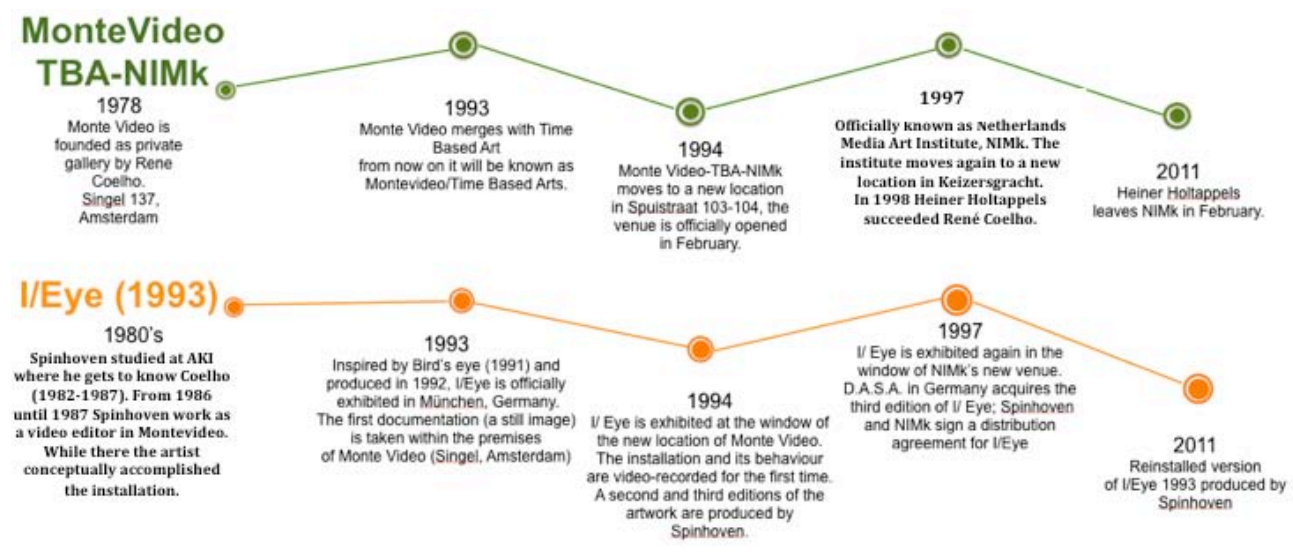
MonteVideo
TBA-NIMk

1978
Monte Video is founded as private gallery by Rene Coelho.
Singel 137, Amsterdam

1993
Monte Video merges with Time Based Art
from now on it will be known as Montevideo/Time Based Arts.

1994
Monte Video-TBA-NIMk moves to a new location in Spuistraat 103-104, the venue is officially opened in February.

1997
Officially known as Netherlands Media Art Institute, NIMk. The institute moves again to a new location in Keizersgracht.
In 1998 Heiner Holtappels succeeded René Coelho.

2011
Heiner Holtappels leaves NIMk in February.

I/Eye (1993)

1980's
Spinhoven studied at AKI where he gets to know Coelho (1982-1987). From 1986 until 1987 Spinhoven work as a video editor in Montevideo. While there the artist conceptually accomplished the installation.

1993
Inspired by Bird's eye (1991) and produced in 1992, I/Eye is officially exhibited in München, Germany.
The first documentation (a still image) is taken within the premises of Monte Video (Singel, Amsterdam)

1994
I/ Eye is exhibited at the window of the new location of Monte Video.
The installation and its behaviour are video-recorded for the first time.
A second and third editions of the artwork are produced by Spinhoven.

1997
I/ Eye is exhibited again in the window of NIMk's new venue.
D.A.S.A. in Germany acquires the third edition of I/ Eye; Spinhoven and NIMk sign a distribution agreement for I/Eye

2011
Reinstalled version of I/Eye 1993 produced by Spinhoven